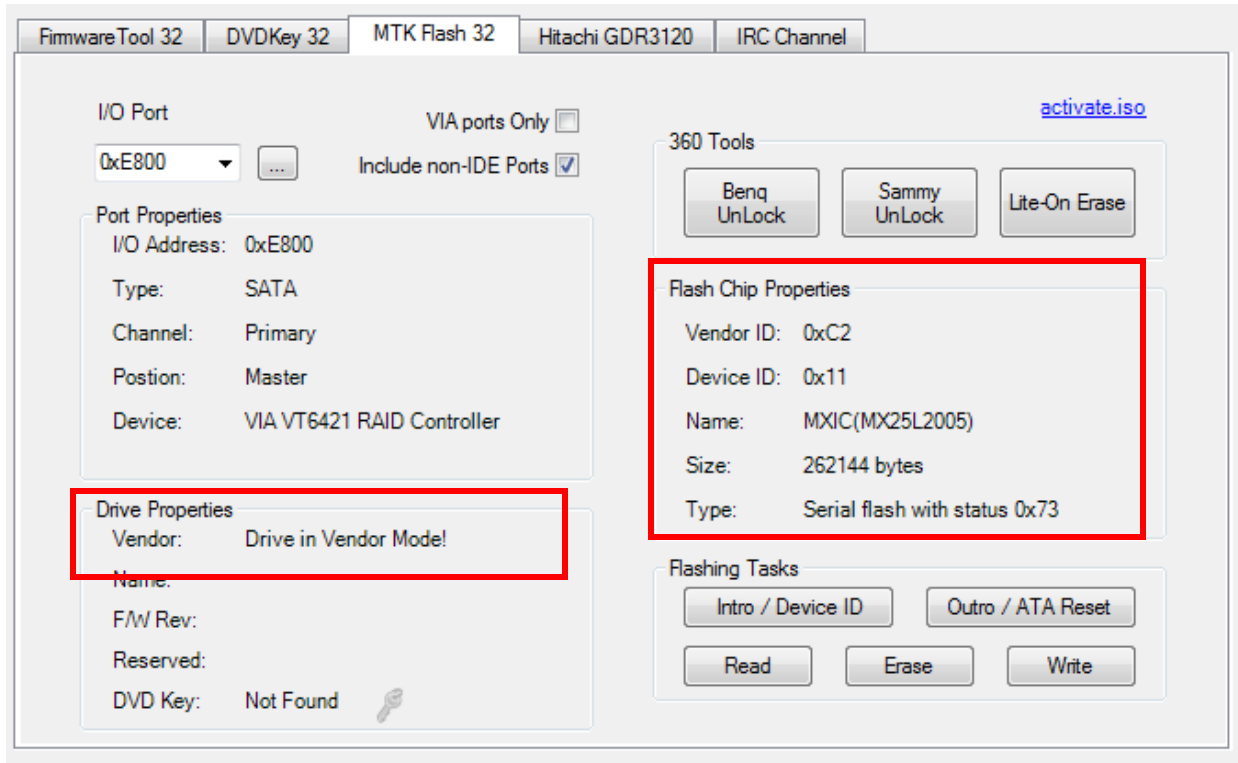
FirmwareTool 32 | DVDKey 32 | MTK Flash 32 | Hitachi GDR3120 | IRC Channel

I/O Port

VIA ports Only

0xE800

...

Include non-IDE Ports

activate.iso

360 Tools

Benq UnLock

Sammy UnLock

Lite-On Erase

Port Properties

I/O Address: 0xE800

Type: SATA

Channel: Primary

Postion: Master

Device: VIA VT6421 RAID Controller

Flash Chip Properties

Vendor ID: 0xC2

Device ID: 0x11

Name: MXIC(MX25L2005)

Size: 262144 bytes

Type: Serial flash with status 0x73

Drive Properties

Vendor: Drive in Vendor Mode!

Name:

F/W Rev:

Reserved:

DVD Key: Not Found

Flashing Tasks

Intro / Device ID

Outro / ATA Reset

Read

Erase

Write